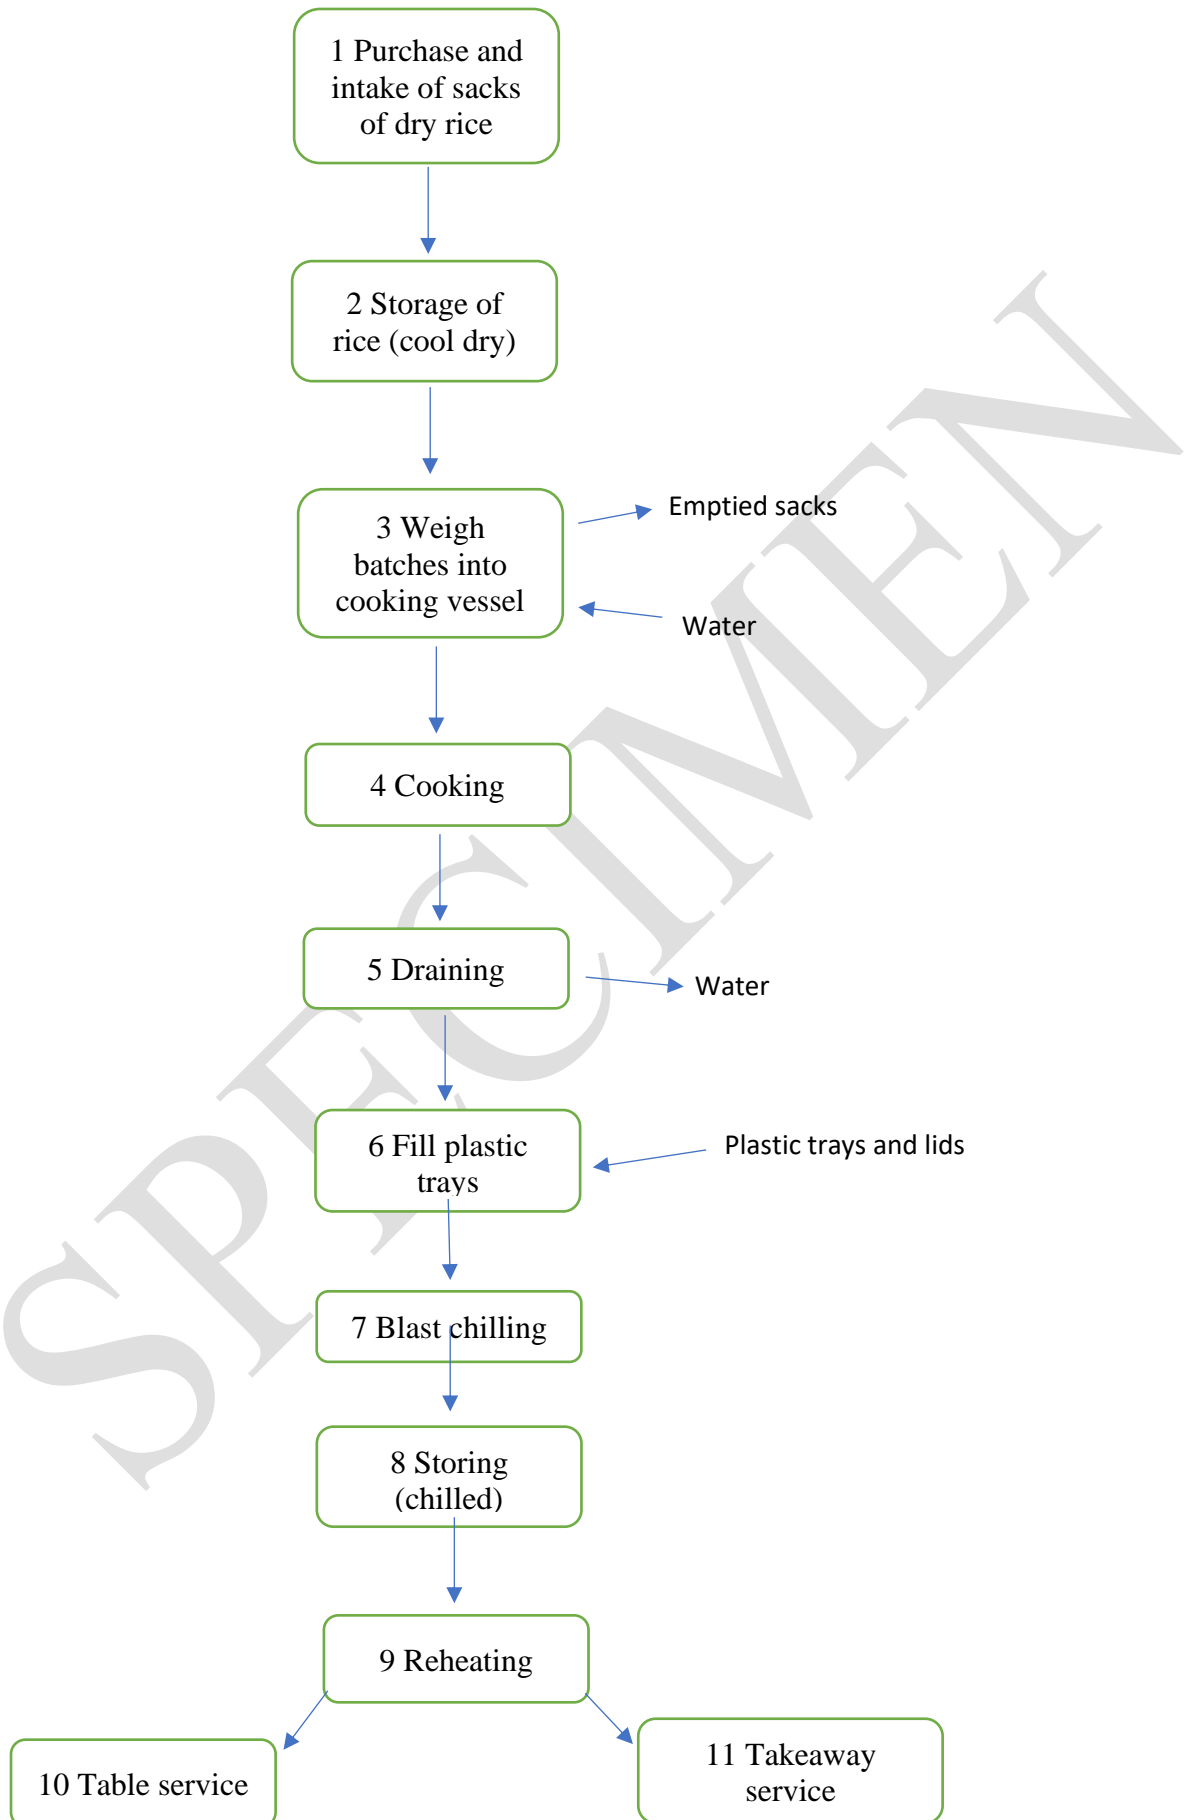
1 Purchase and intake of sacks of dry rice

2 Storage of rice (cool dry)

3 Weigh batches into cooking vessel

Emptied sacks

Water

4 Cooking

5 Draining

Water

6 Fill plastic trays

Plastic trays and lids

7 Blast chilling

8 Storing (chilled)

9 Reheating

10 Table service

11 Takeaway service

SPECIMEN